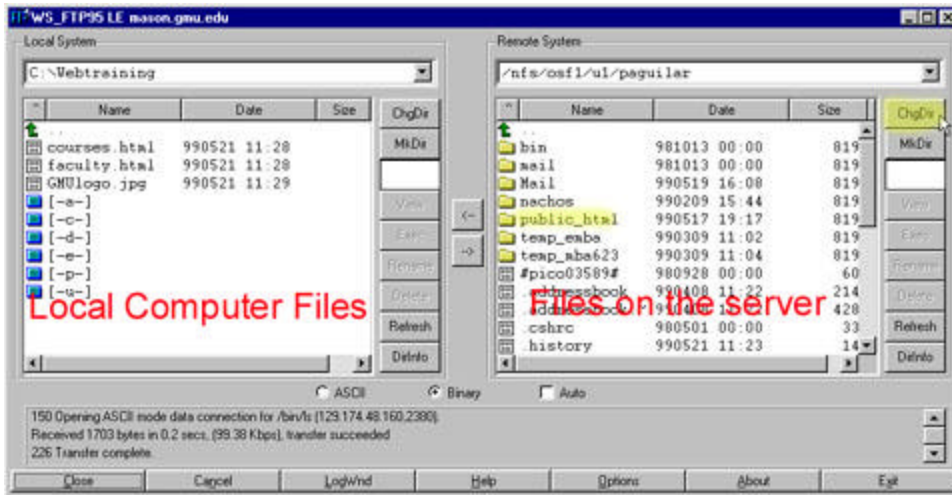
WS_FTP95 LE mason.gmu.edu

Local System

C:\Webtraining

| ^ | Name | Date | Size |
|---|---|---|---|
| | .. | | |
| | courses.html | 990521 11:28 | |
| | faculty.html | 990521 11:28 | |
| | GMUlogo.jpg | 990521 11:29 | |
| | [-a-] | | |
| | [-c-] | | |
| | [-d-] | | |
| | [-e-] | | |
| | [-p-] | | |
| | [-u-] | | |

ChgDir
MkDir
View
Exec
Rename
Delete
Refresh
DirInfo

Local Computer Files

Remote System

/nfs/osf1/u1/paguilar

| ^ | Name | Date | Size |
|---|---|---|---|
| | .. | | |
| | bin | 981013 00:00 | 819 |
| | mail | 981013 00:00 | 819 |
| | Mail | 990519 16:08 | 819 |
| | nachos | 990209 15:44 | 819 |
| | public_html | 990517 19:17 | 819 |
| | temp_emba | 990309 11:02 | 819 |
| | temp_mba623 | 990309 11:04 | 819 |
| | #pico03589# | 980928 00:00 | 60 |
| | .addressbook | 990408 11:22 | 214 |
| | .addressbook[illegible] | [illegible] | 428 |
| | .cshrc | 980501 00:00 | 33 |
| | .history | 990521 11:23 | 14 |

ChgDir
MkDir
View
Exec
Rename
Delete
Refresh
DirInfo

Files on the server

<-
->

ASCII
Binary
Auto

150 Opening ASCII mode data connection for /bin/ls (129.174.48.160.2380).
Received 1703 bytes in 0.2 secs, (99.38 Kbps), transfer succeeded
226 Transfer complete.

Close
Cancel
LogWnd
Help
Options
About
Exit